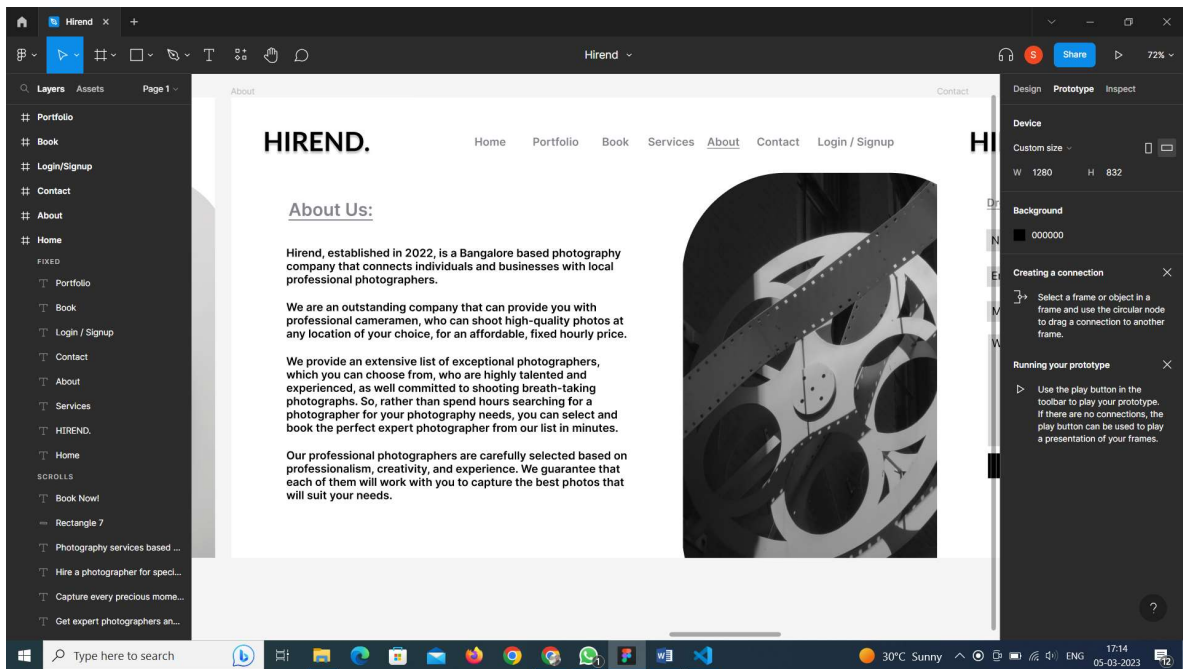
Hirend ×
+
T
Hirend ⌄
S
Share
72%
Layers Assets
Page 1
# Portfolio
# Book
# Login/Signup
# Contact
# About
# Home
FIXED
T Portfolio
T Book
T Login / Signup
T Contact
T About
T Services
T HIREND.
T Home
SCROLLS
T Book Now!
Rectangle 7
T Photography services based ...
T Hire a photographer for speci...
T Capture every precious mome...
T Get expert photographers an...
About
Contact
HIREND.
Home Portfolio Book Services About Contact Login / Signup
HI
About Us:

Hirend, established in 2022, is a Bangalore based photography company that connects individuals and businesses with local professional photographers.

We are an outstanding company that can provide you with professional cameramen, who can shoot high-quality photos at any location of your choice, for an affordable, fixed hourly price.

We provide an extensive list of exceptional photographers, which you can choose from, who are highly talented and experienced, as well committed to shooting breath-taking photographs. So, rather than spend hours searching for a photographer for your photography needs, you can select and book the perfect expert photographer from our list in minutes.

Our professional photographers are carefully selected based on professionalism, creativity, and experience. We guarantee that each of them will work with you to capture the best photos that will suit your needs.
Dr
N
E
M
W
Design Prototype Inspect
Device
Custom size
W 1280 H 832
Background
000000
Creating a connection
Select a frame or object in a frame and use the circular node to drag a connection to another frame.
Running your prototype
Use the play button in the toolbar to play your prototype. If there are no connections, the play button can be used to play a presentation of your frames.
?
Type here to search
30°C Sunny
ENG
17:14
05-03-2023
12